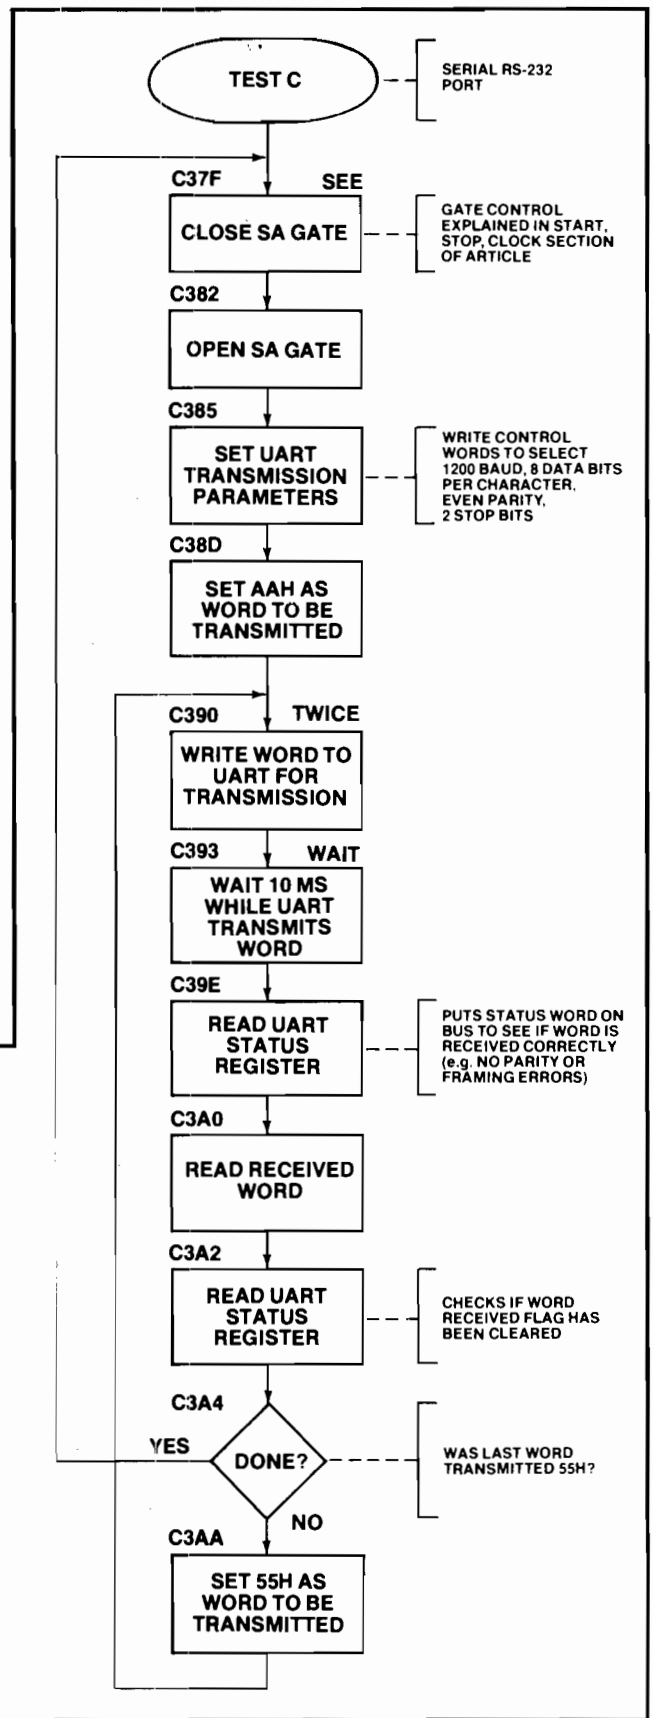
TEST C

SERIAL RS-232 PORT

C37F

SEE

CLOSE SA GATE

GATE CONTROL EXPLAINED IN START, STOP, CLOCK SECTION OF ARTICLE

C382

OPEN SA GATE

C385

SET UART TRANSMISSION PARAMETERS

WRITE CONTROL WORDS TO SELECT 1200 BAUD, 8 DATA BITS PER CHARACTER, EVEN PARITY, 2 STOP BITS

C38D

SET AAH AS WORD TO BE TRANSMITTED

C390

TWICE

WRITE WORD TO UART FOR TRANSMISSION

C393

WAIT

WAIT 10 MS WHILE UART TRANSMITS WORD

C39E

READ UART STATUS REGISTER

PUTS STATUS WORD ON BUS TO SEE IF WORD IS RECEIVED CORRECTLY (e.g. NO PARITY OR FRAMING ERRORS)

C3A0

READ RECEIVED WORD

C3A2

READ UART STATUS REGISTER

CHECKS IF WORD RECEIVED FLAG HAS BEEN CLEARED

C3A4

YES

DONE?

WAS LAST WORD TRANSMITTED 55H?

NO

C3AA

SET 55H AS WORD TO BE TRANSMITTED